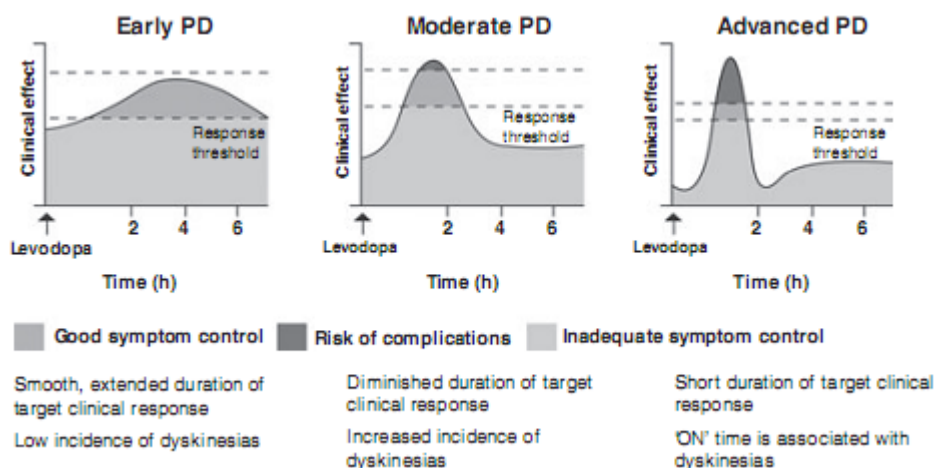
Early PD

Clinical effect

Response threshold

Levodopa

2 4 6

Time (h)

Moderate PD

Clinical effect

Response threshold

Levodopa

2 4 6

Time (h)

Advanced PD

Clinical effect

Response threshold

Levodopa

2 4 6

Time (h)

Good symptom control Risk of complications Inadequate symptom control

Smooth, extended duration of target clinical response

Low incidence of dyskinesias

Diminished duration of target clinical response

Increased incidence of dyskinesias

Short duration of target clinical response

'ON' time is associated with dyskinesias